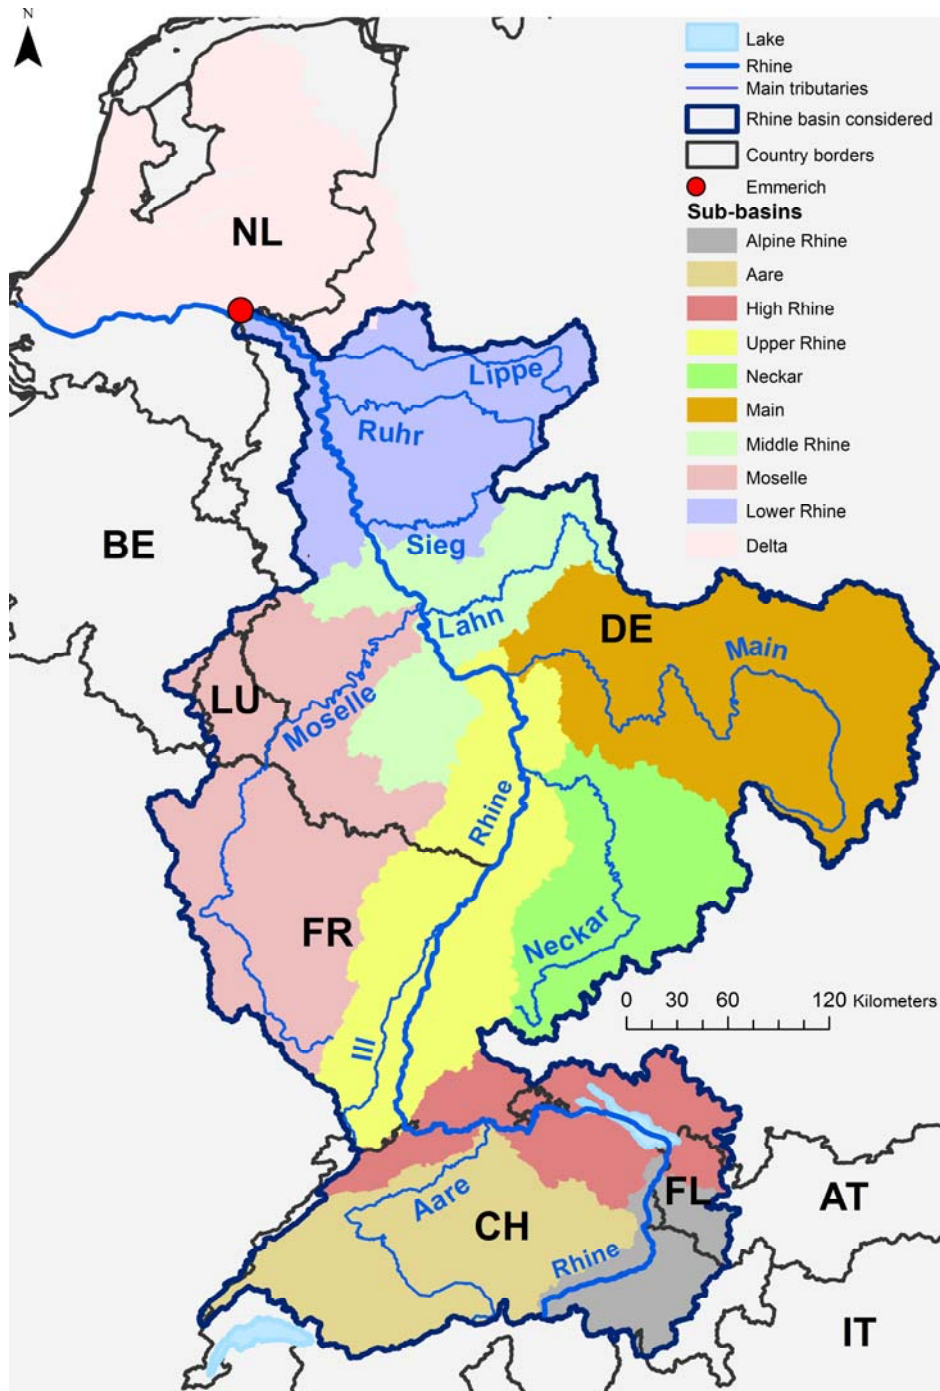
N

Lake
Rhine
Main tributaries
Rhine basin considered
Country borders
Emmerich
Sub-basins
Alpine Rhine
Aare
High Rhine
Upper Rhine
Neckar
Main
Middle Rhine
Moselle
Lower Rhine
Delta

NL
Lippe
Ruhr
BE
Sieg
Lahn
DE
Main
LU
Moselle
Rhine
FR
Neckar
0 30 60 120 Kilometers
Ill
FL
AT
Aare
CH
Rhine
IT